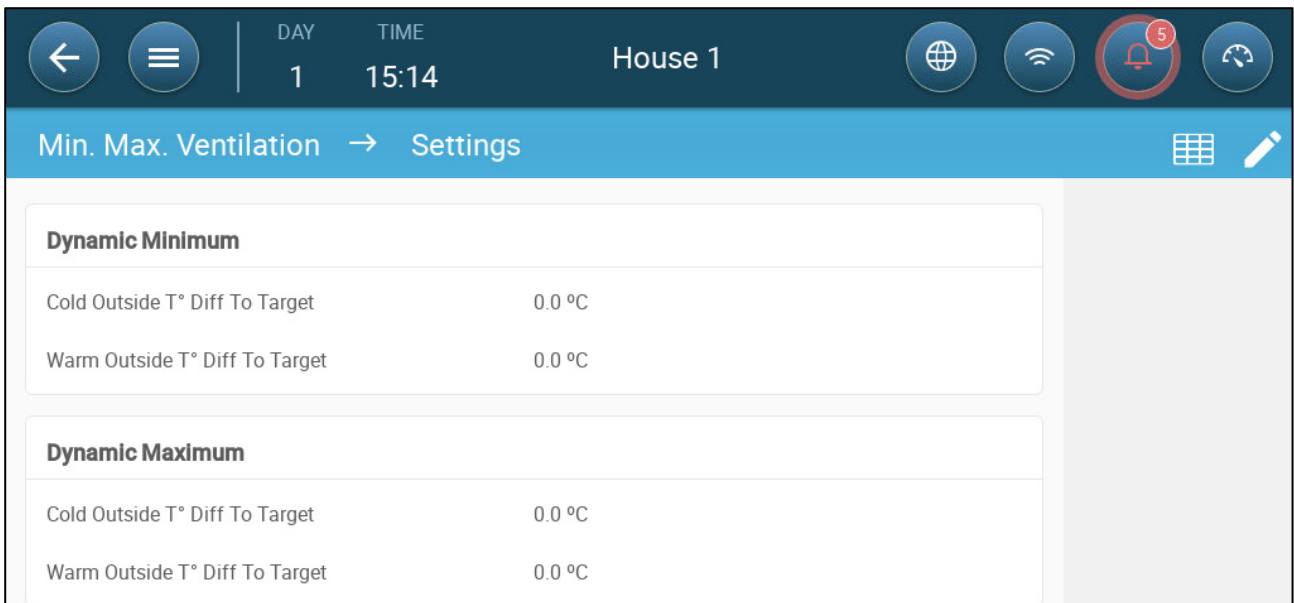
DAY 1 TIME 15:14

House 1

5

Min. Max. Ventilation → Settings

Dynamic Minimum

Cold Outside T° Diff To Target 0.0 ºC

Warm Outside T° Diff To Target 0.0 ºC

Dynamic Maximum

Cold Outside T° Diff To Target 0.0 ºC

Warm Outside T° Diff To Target 0.0 ºC